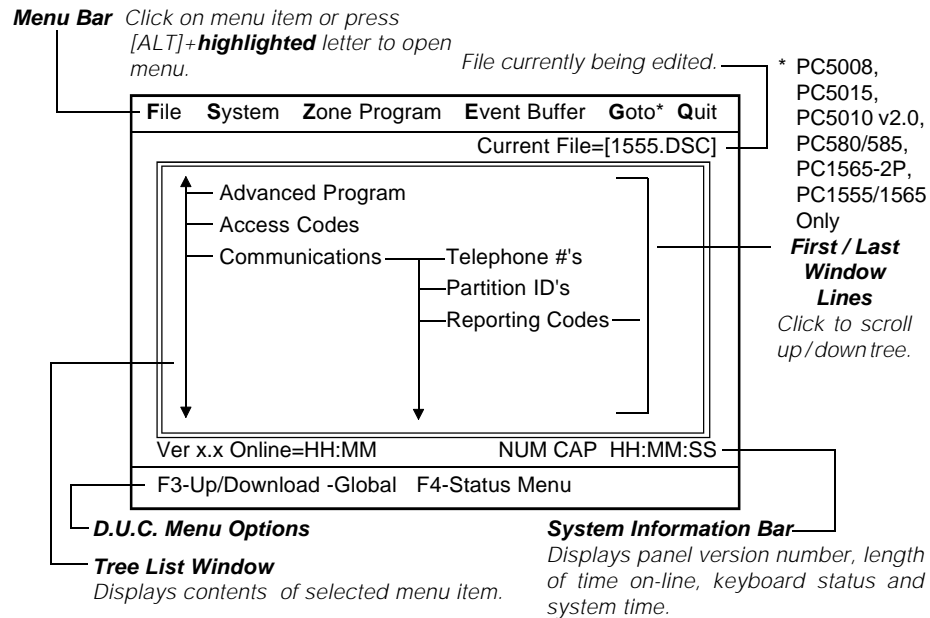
**Menu Bar** Click on menu item or press [ALT]+**highlighted** letter to open menu.

File currently being edited.

\* PC5008, PC5015, PC5010 v2.0, PC580/585, PC1565-2P, PC1555/1565 Only

File System Zone Program Event Buffer Goto\* Quit

Current File=[1555.DSC]

Advanced Program

Access Codes

Communications

Telephone #'s

Partition ID's

Reporting Codes

**First / Last Window Lines**

Click to scroll up/down tree.

Ver x.x Online=HH:MM

NUM CAP HH:MM:SS

F3-Up/Download -Global F4-Status Menu

**D.U.C. Menu Options**

**System Information Bar**

Displays panel version number, length of time on-line, keyboard status and system time.

**Tree List Window**

Displays contents of selected menu item.